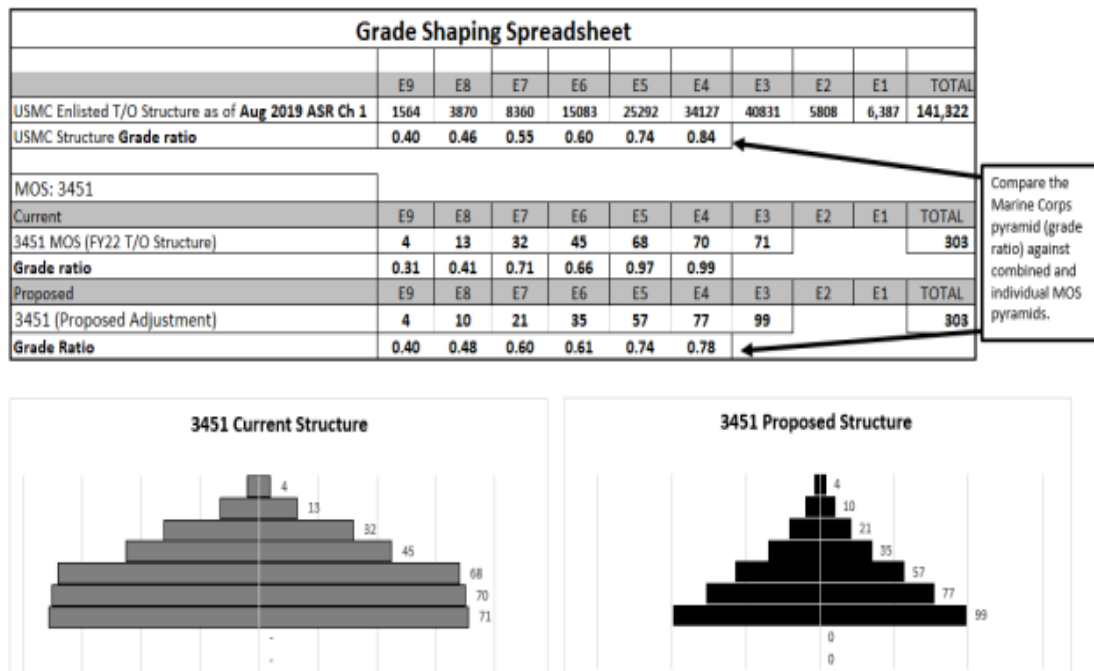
Grade Shaping Spreadsheet

| | E9 | E8 | E7 | E6 | E5 | E4 | E3 | E2 | E1 | TOTAL |
|---|---|---|---|---|---|---|---|---|---|---|
| USMC Enlisted T/O Structure as of **Aug 2019 ASR Ch 1** | 1564 | 3870 | 8360 | 15083 | 25292 | 34127 | 40831 | 5808 | 6,387 | 141,322 |
| USMC Structure **Grade ratio** | 0.40 | 0.46 | 0.55 | 0.60 | 0.74 | 0.84 | | | | |

| MOS: 3451 | | | | | | | | | | |
|---|---|---|---|---|---|---|---|---|---|---|
| Current | E9 | E8 | E7 | E6 | E5 | E4 | E3 | E2 | E1 | TOTAL |
| 3451 MOS (FY22 T/O Structure) | 4 | 13 | 32 | 45 | 68 | 70 | 71 | | | 303 |
| **Grade ratio** | 0.31 | 0.41 | 0.71 | 0.66 | 0.97 | 0.99 | | | | |
| Proposed | E9 | E8 | E7 | E6 | E5 | E4 | E3 | E2 | E1 | TOTAL |
| 3451 (Proposed Adjustment) | 4 | 10 | 21 | 35 | 57 | 77 | 99 | | | 303 |
| **Grade Ratio** | 0.40 | 0.48 | 0.60 | 0.61 | 0.74 | 0.78 | | | | |

Compare the Marine Corps pyramid (grade ratio) against combined and individual MOS pyramids.

3451 Current Structure

4
13
32
45
68
70
71
-
-

3451 Proposed Structure

4
10
21
35
57
77
99
0
0